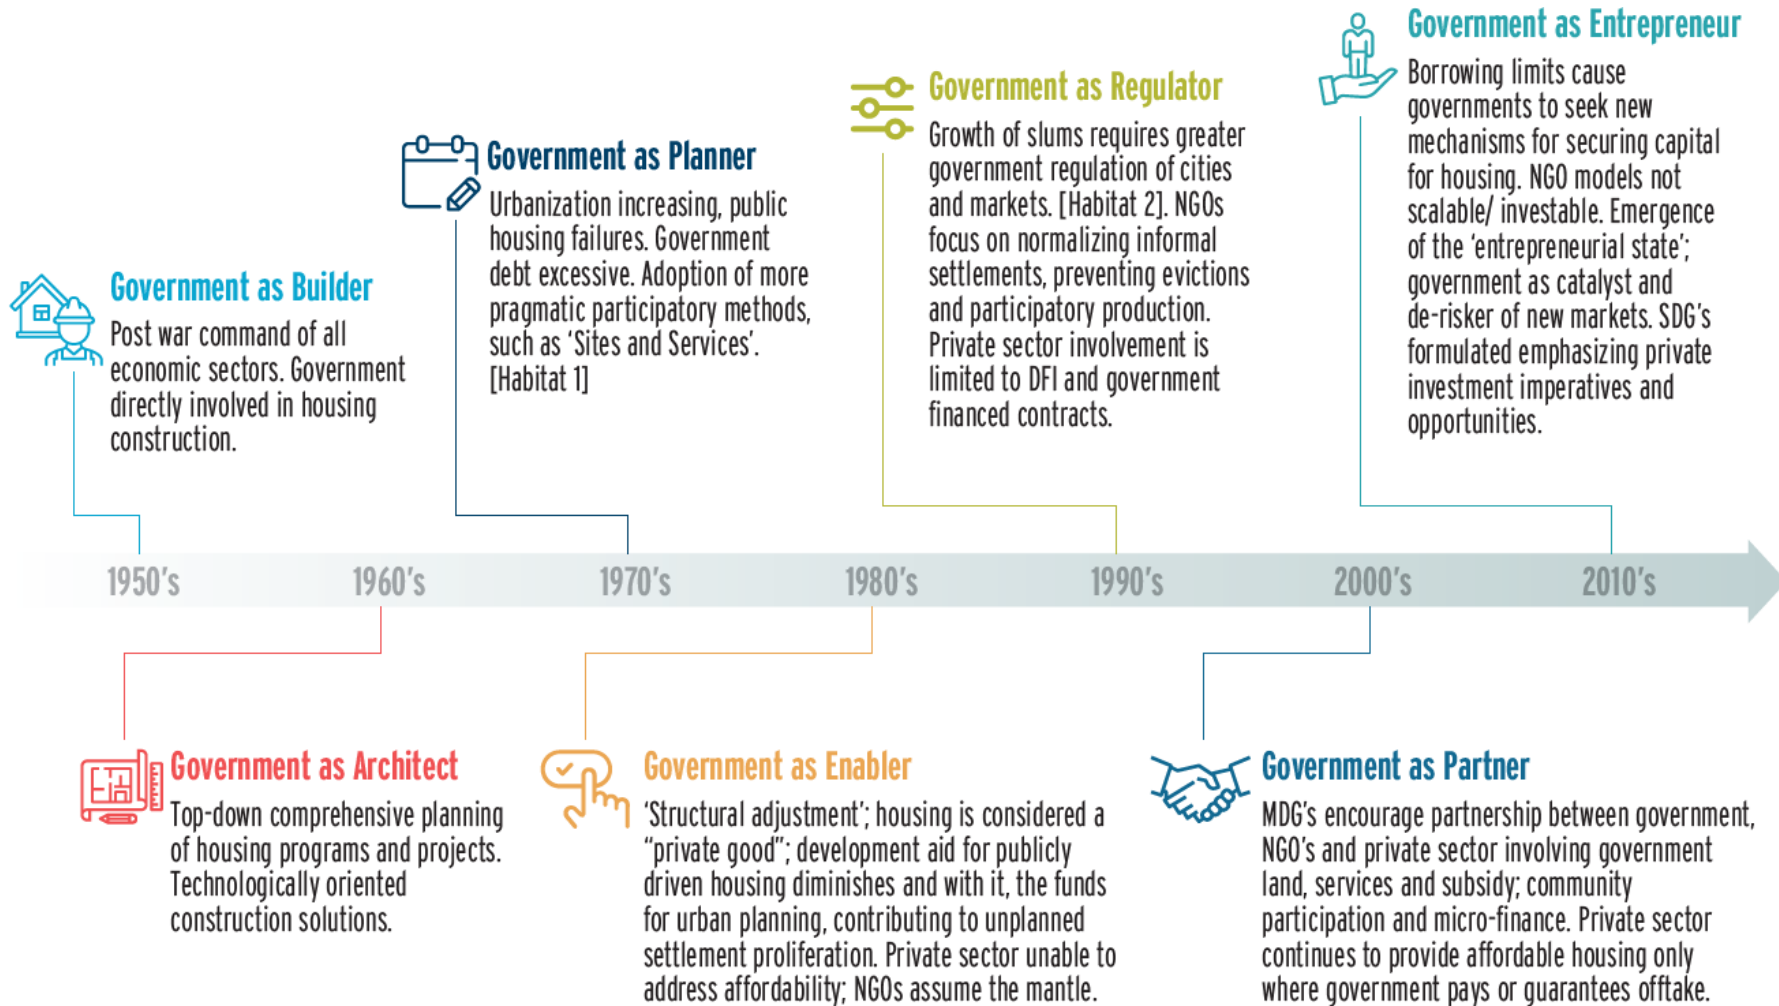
Government as Builder
Post war command of all economic sectors. Government directly involved in housing construction.

Government as Planner
Urbanization increasing, public housing failures. Government debt excessive. Adoption of more pragmatic participatory methods, such as 'Sites and Services'. [Habitat 1]

Government as Regulator
Growth of slums requires greater government regulation of cities and markets. [Habitat 2]. NGOs focus on normalizing informal settlements, preventing evictions and participatory production. Private sector involvement is limited to DFI and government financed contracts.

Government as Entrepreneur
Borrowing limits cause governments to seek new mechanisms for securing capital for housing. NGO models not scalable/ investable. Emergence of the 'entrepreneurial state'; government as catalyst and de-risker of new markets. SDG's formulated emphasizing private investment imperatives and opportunities.

1950's 1960's 1970's 1980's 1990's 2000's 2010's

Government as Architect
Top-down comprehensive planning of housing programs and projects. Technologically oriented construction solutions.

Government as Enabler
'Structural adjustment'; housing is considered a "private good"; development aid for publicly driven housing diminishes and with it, the funds for urban planning, contributing to unplanned settlement proliferation. Private sector unable to address affordability; NGOs assume the mantle.

Government as Partner
MDG's encourage partnership between government, NGO's and private sector involving government land, services and subsidy; community participation and micro-finance. Private sector continues to provide affordable housing only where government pays or guarantees offtake.